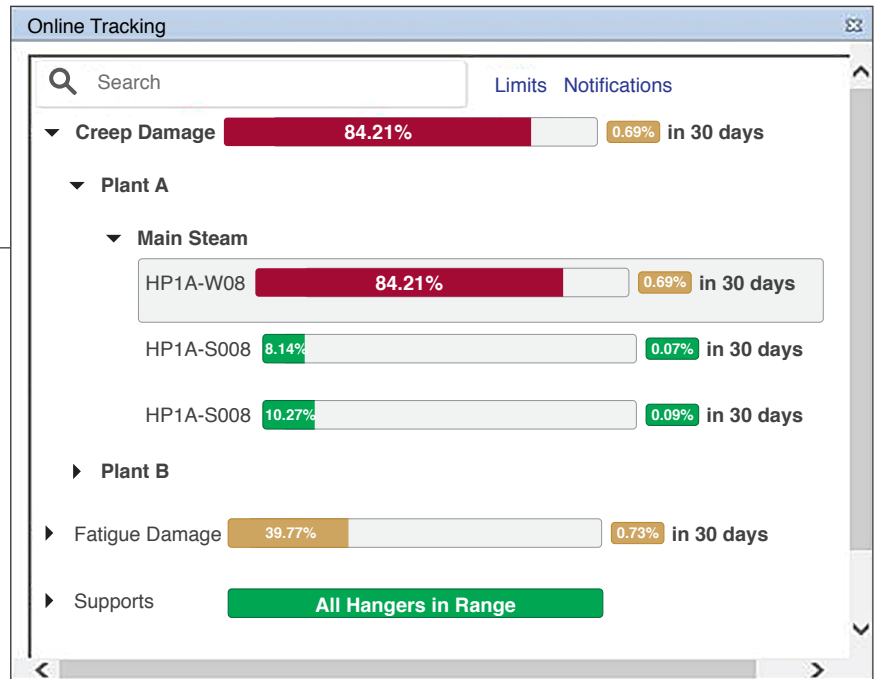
Online Tracking

Search

Limits Notifications

Creep Damage 84.21% 0.69% in 30 days

Plant A

Main Steam

HP1A-W08 84.21% 0.69% in 30 days

HP1A-S008 8.14% 0.07% in 30 days

HP1A-S008 10.27% 0.09% in 30 days

Plant B

Fatigue Damage 39.77% 0.73% in 30 days

Supports All Hangers in Range